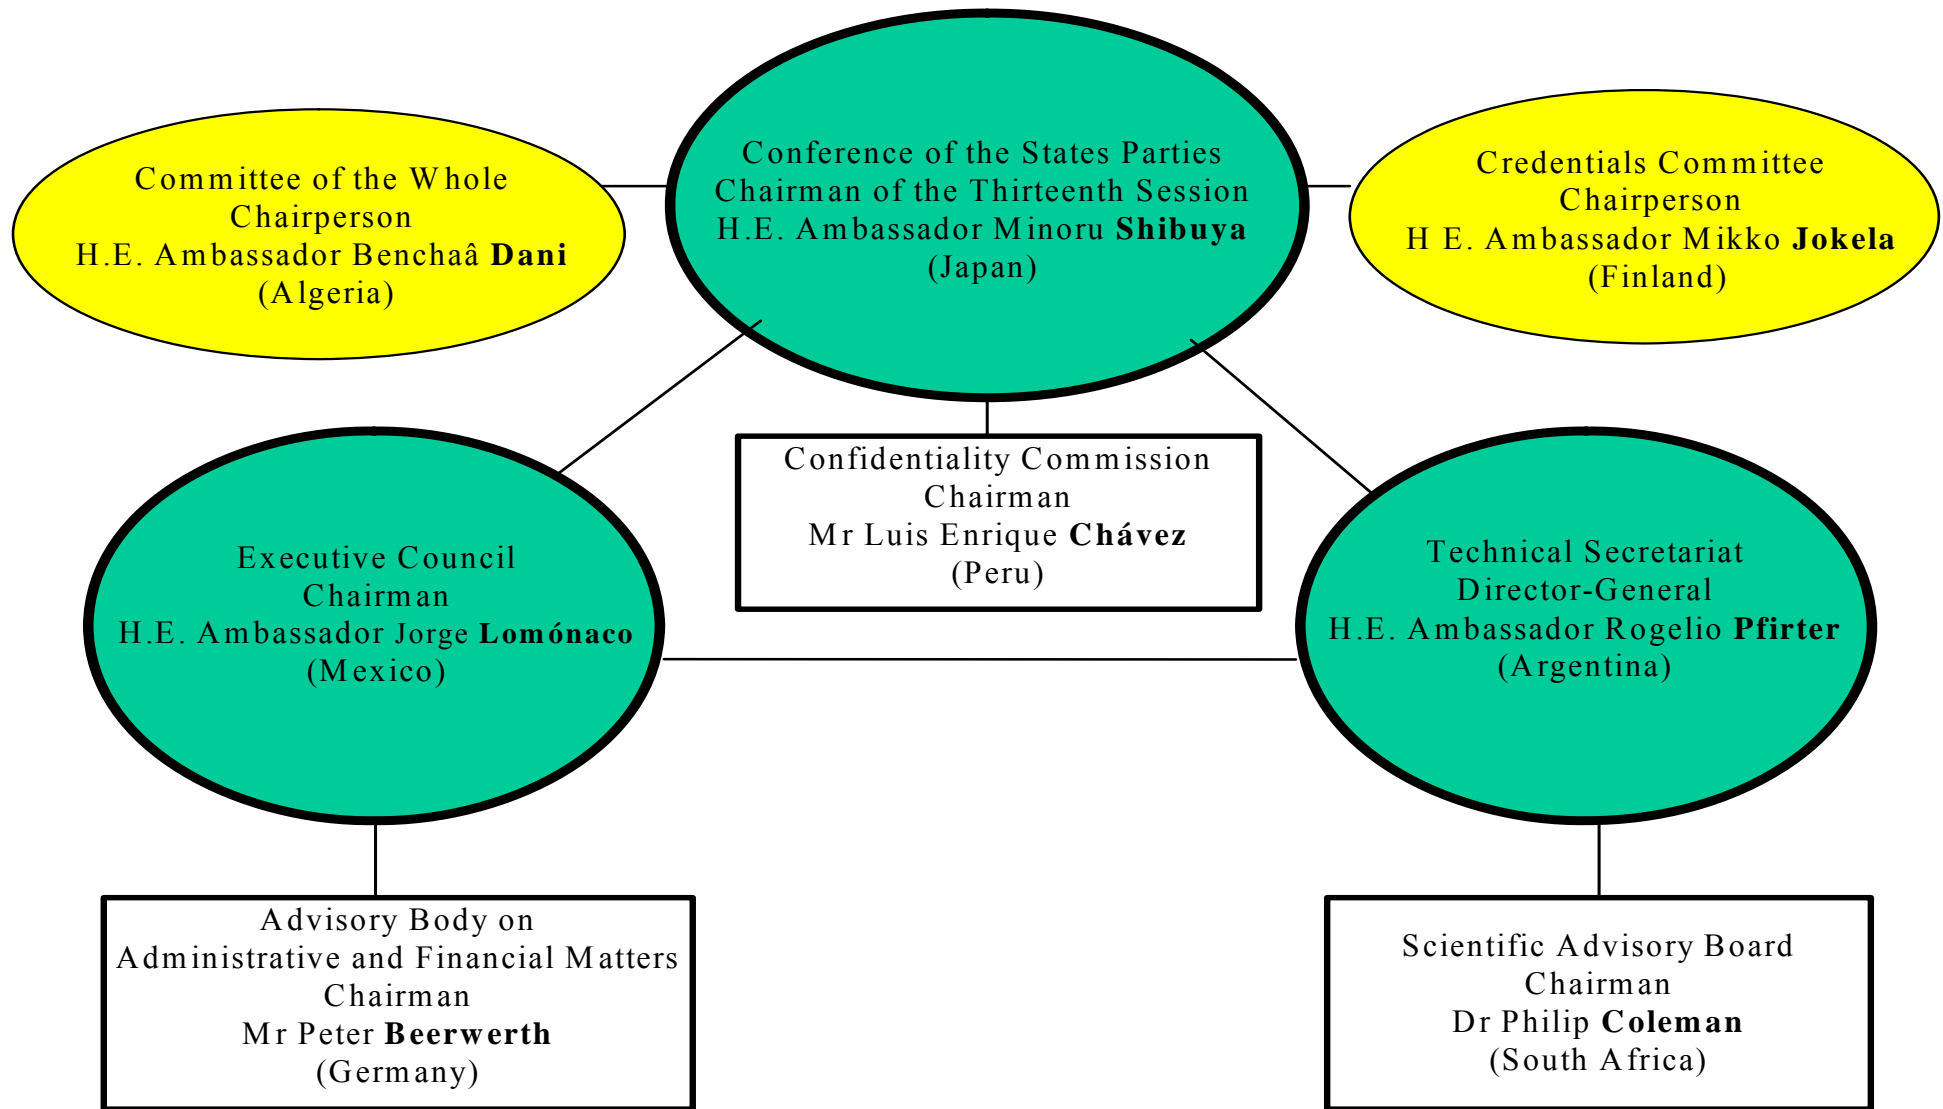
Committee of the Whole
Chairperson
H.E. Ambassador Benchaâ **Dani**
(Algeria)

Conference of the States Parties
Chairman of the Thirteenth Session
H.E. Ambassador Minoru **Shibuya**
(Japan)

Credentials Committee
Chairperson
H E. Ambassador Mikko **Jokela**
(Finland)

Confidentiality Commission
Chairman
Mr Luis Enrique **Chávez**
(Peru)

Executive Council
Chairman
H.E. Ambassador Jorge **Lomónaco**
(Mexico)

Technical Secretariat
Director-General
H.E. Ambassador Rogelio **Pfirter**
(Argentina)

Advisory Body on
Administrative and Financial Matters
Chairman
Mr Peter **Beerwerth**
(Germany)

Scientific Advisory Board
Chairman
Dr Philip **Coleman**
(South Africa)